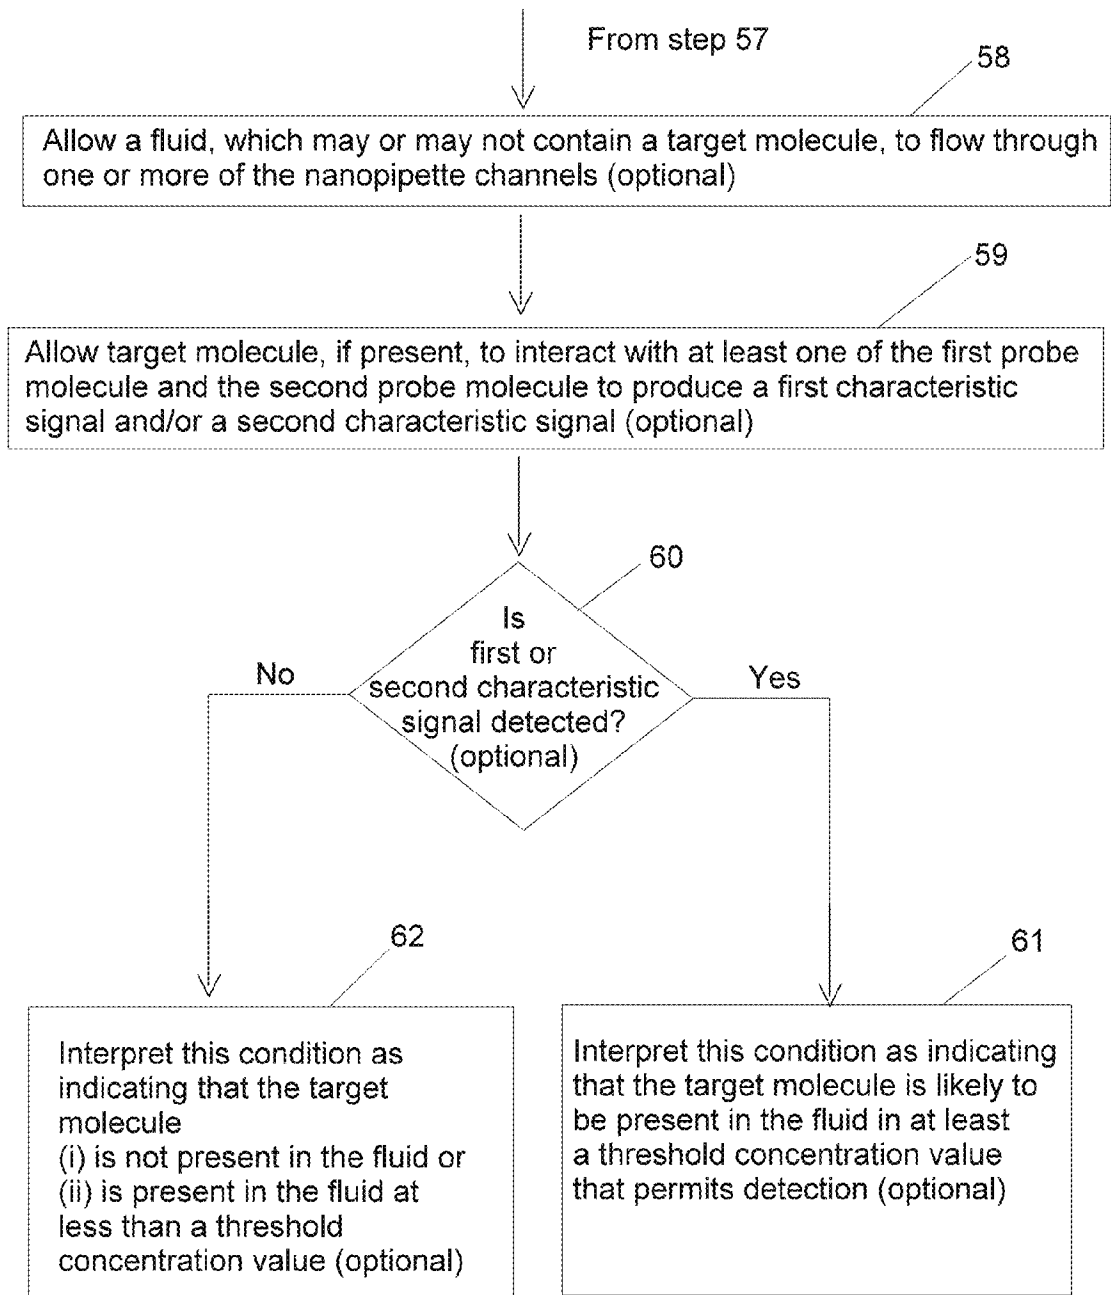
From step 57

58

Allow a fluid, which may or may not contain a target molecule, to flow through one or more of the nanopipette channels (optional)

59

Allow target molecule, if present, to interact with at least one of the first probe molecule and the second probe molecule to produce a first characteristic signal and/or a second characteristic signal (optional)

60

Is first or second characteristic signal detected? (optional)

No

Yes

62

Interpret this condition as indicating that the target molecule
(i) is not present in the fluid or
(ii) is present in the fluid at less than a threshold concentration value (optional)

61

Interpret this condition as indicating that the target molecule is likely to be present in the fluid in at least a threshold concentration value that permits detection (optional)